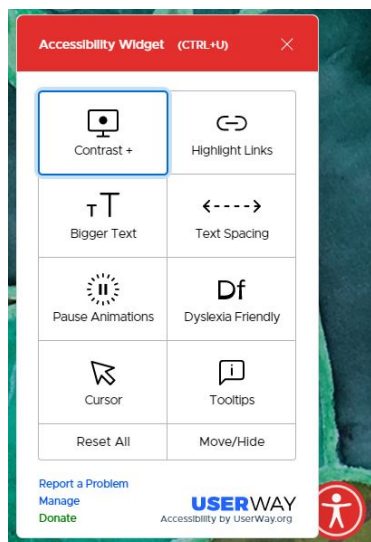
Accessibility Widget (CTRL+U)

Contrast +

Highlight Links

Bigger Text

Text Spacing

Pause Animations

Df

Dyslexia Friendly

Cursor

Tooltips

Reset All

Move/Hide

Report a Problem
Manage
Donate

USERWAY
Accessibility by UserWay.org